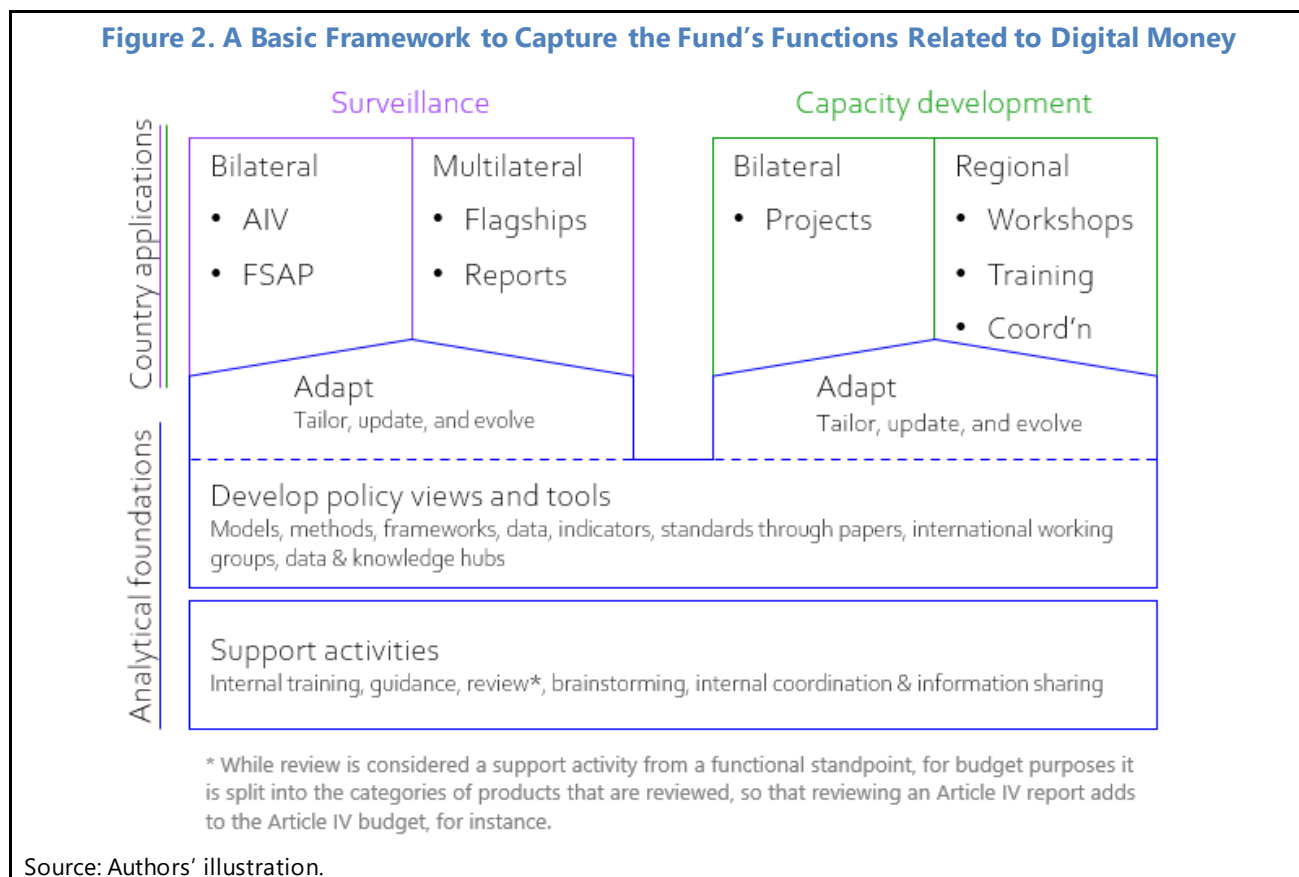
Figure 2. A Basic Framework to Capture the Fund's Functions Related to Digital Money

Country applications

Surveillance

Bilateral
• AIV
• FSAP

Multilateral
• Flagships
• Reports

Adapt
Tailor, update, and evolve

Capacity development

Bilateral
• Projects

Regional
• Workshops
• Training
• Coord'n

Adapt
Tailor, update, and evolve

Analytical foundations

Develop policy views and tools
Models, methods, frameworks, data, indicators, standards through papers, international working groups, data & knowledge hubs

Support activities
Internal training, guidance, review*, brainstorming, internal coordination & information sharing

* While review is considered a support activity from a functional standpoint, for budget purposes it is split into the categories of products that are reviewed, so that reviewing an Article IV report adds to the Article IV budget, for instance.

Source: Authors' illustration.